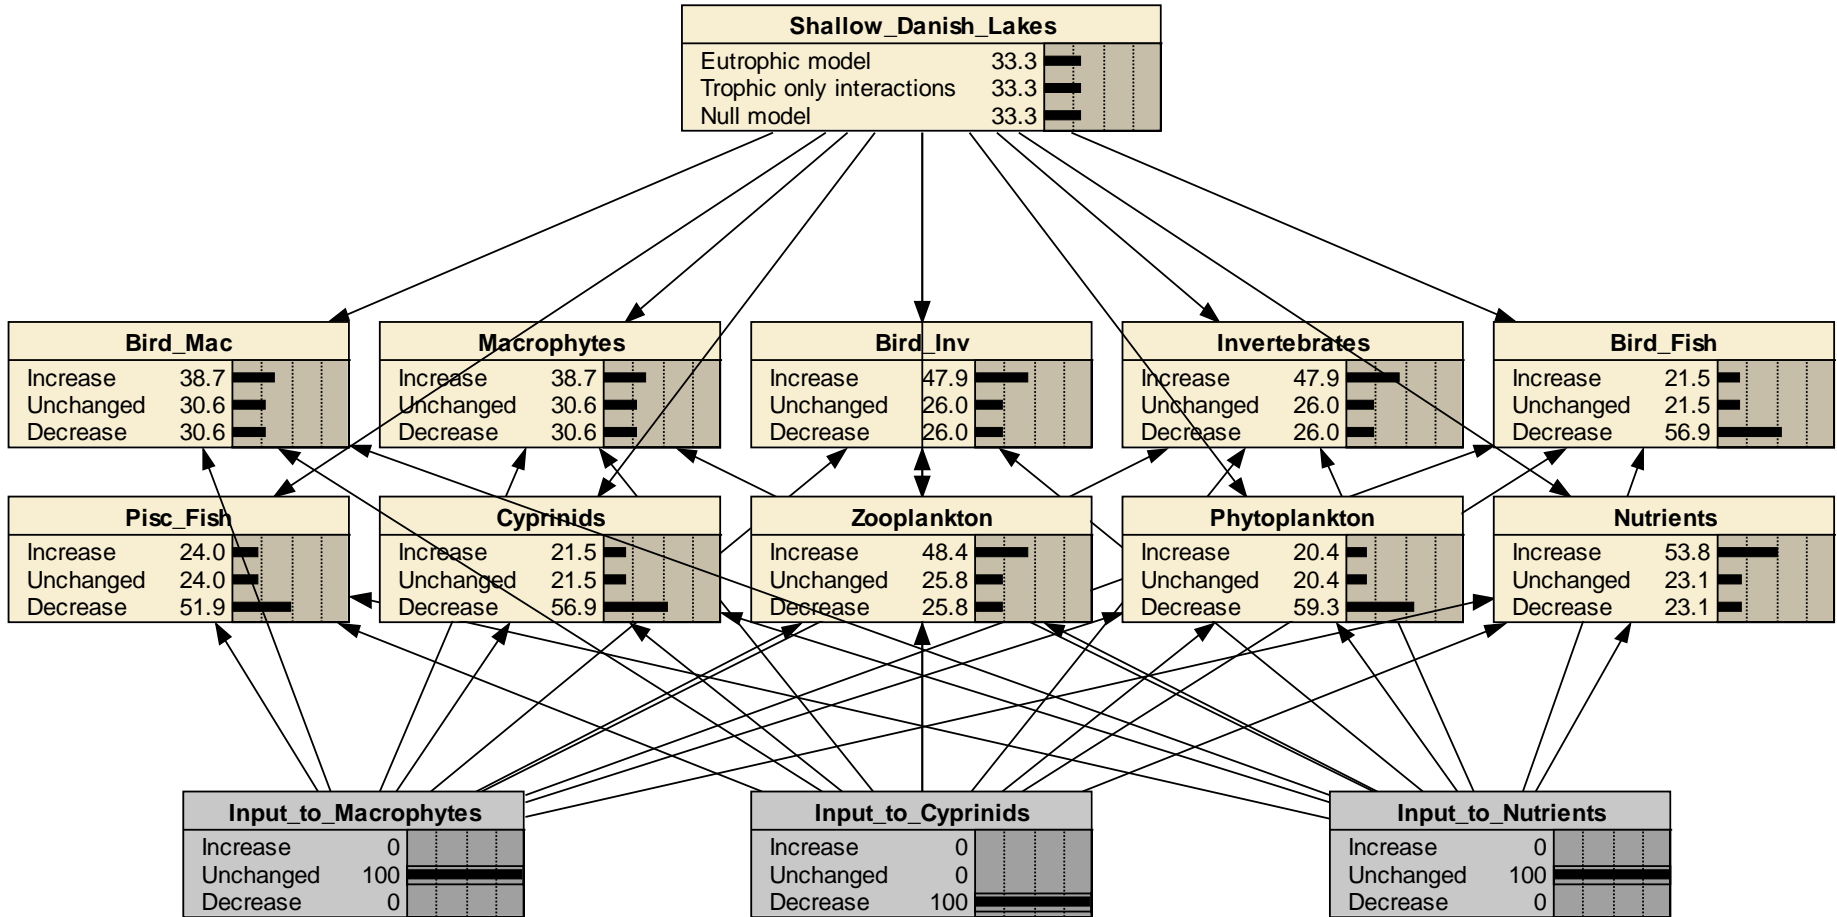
Shallow_Danish_Lakes
Eutrophic model 33.3
Trophic only interactions 33.3
Null model 33.3

Bird_Mac
Increase 38.7
Unchanged 30.6
Decrease 30.6

Macrophytes
Increase 38.7
Unchanged 30.6
Decrease 30.6

Bird_Inv
Increase 47.9
Unchanged 26.0
Decrease 26.0

Invertebrates
Increase 47.9
Unchanged 26.0
Decrease 26.0

Bird_Fish
Increase 21.5
Unchanged 21.5
Decrease 56.9

Pisc_Fish
Increase 24.0
Unchanged 24.0
Decrease 51.9

Cyprinids
Increase 21.5
Unchanged 21.5
Decrease 56.9

Zooplankton
Increase 48.4
Unchanged 25.8
Decrease 25.8

Phytoplankton
Increase 20.4
Unchanged 20.4
Decrease 59.3

Nutrients
Increase 53.8
Unchanged 23.1
Decrease 23.1

Input_to_Macrophytes
Increase 0
Unchanged 100
Decrease 0

Input_to_Cyprinids
Increase 0
Unchanged 0
Decrease 100

Input_to_Nutrients
Increase 0
Unchanged 100
Decrease 0